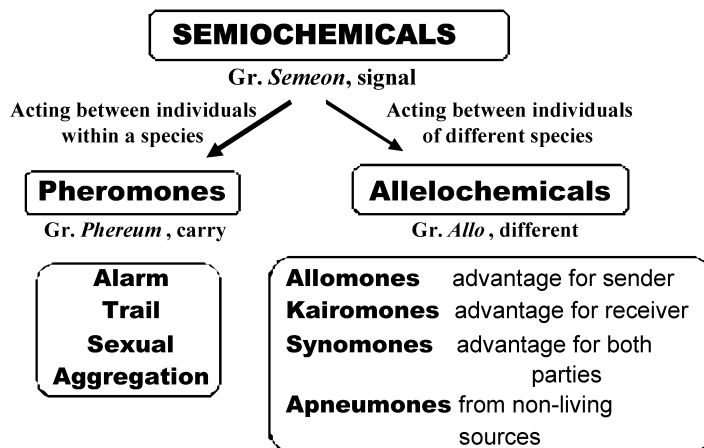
SEMIOCHEMICALS

Gr. *Semeon*, signal

Acting between individuals within a species

Acting between individuals of different species

Pheromones

Gr. *Phereum* , carry

Allelochemicals

Gr. *Allo* , different

Alarm
Trail
Sexual
Aggregation

Allomones advantage for sender
Kairomones advantage for receiver
Synomones advantage for both parties
Apneumones from non-living sources